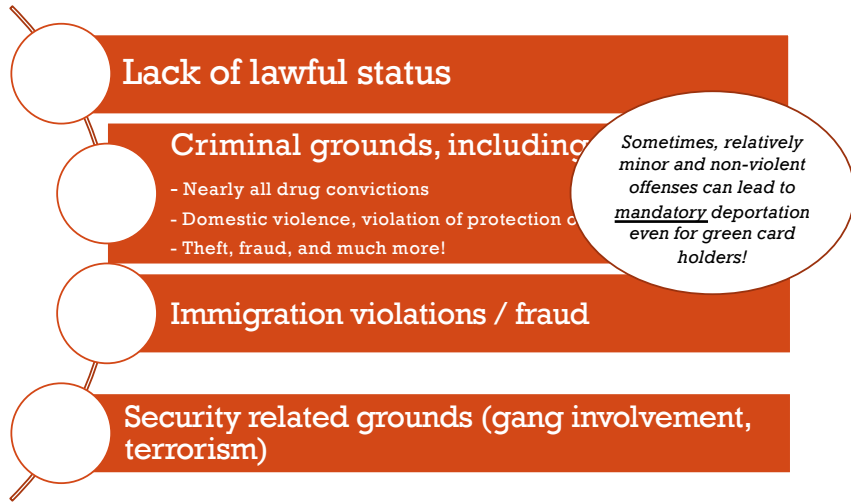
Lack of lawful status

Criminal grounds, including

- Nearly all drug convictions

- Domestic violence, violation of protection o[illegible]

- Theft, fraud, and much more!

*Sometimes, relatively minor and non-violent offenses can lead to mandatory deportation even for green card holders!*

Immigration violations / fraud

Security related grounds (gang involvement, terrorism)